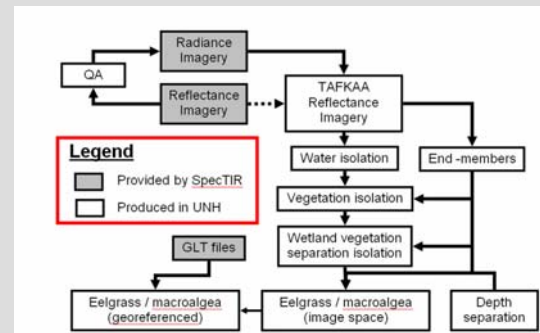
Radiance Imagery

QA

Reflectance Imagery

TAFKAA Reflectance Imagery

Legend

Provided by SpecTIR

Produced in UNH

Water isolation

End -members

Vegetation isolation

Wetland vegetation separation isolation

GLT files

Eelgrass / macroalgea (georeferenced)

Eelgrass / macroalgea (image space)

Depth separation